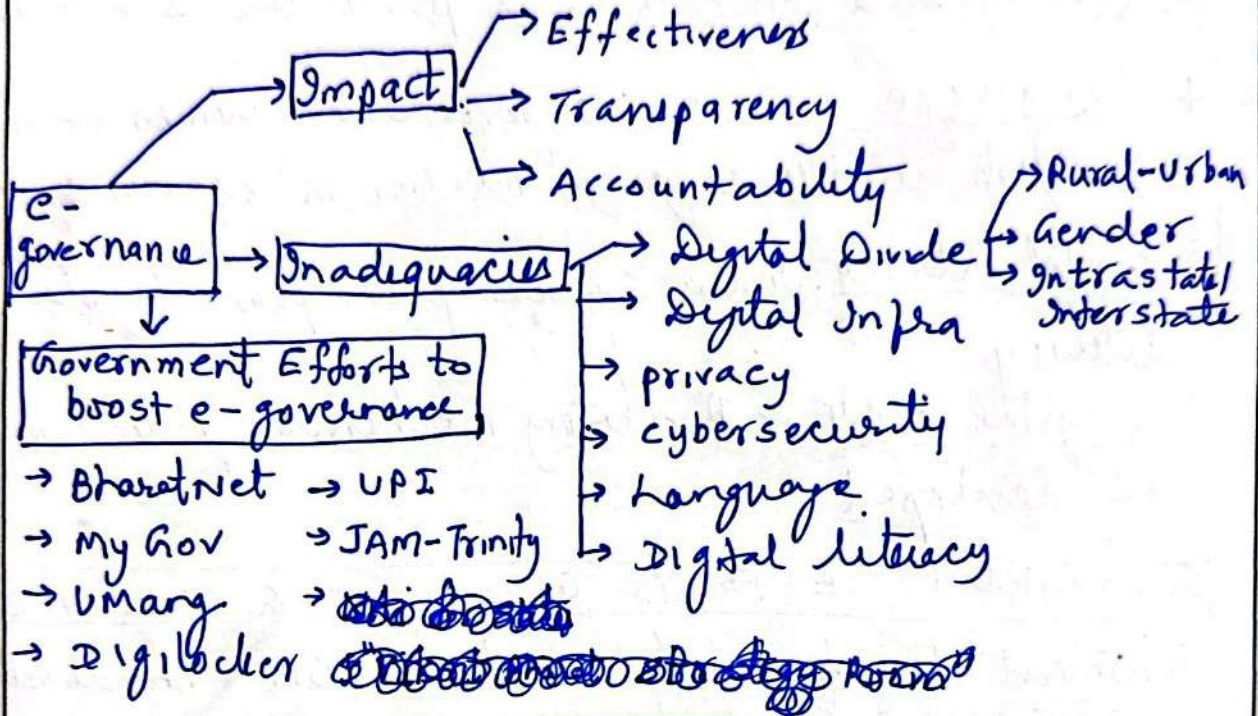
e-governance

Impact
→ Effectiveness
→ Transparency
→ Accountability

Inadequacies
→ Digital Divide
→ Rural-Urban
→ Gender
→ Intrastate/Interstate
→ Digital Infra
→ privacy
→ cybersecurity
→ Language
→ Digital literacy

Government Efforts to boost e-governance
→ BharatNet
→ My Gov
→ UMang
→ Digilocker
→ UPI
→ JAM-Trinity
→ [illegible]
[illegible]